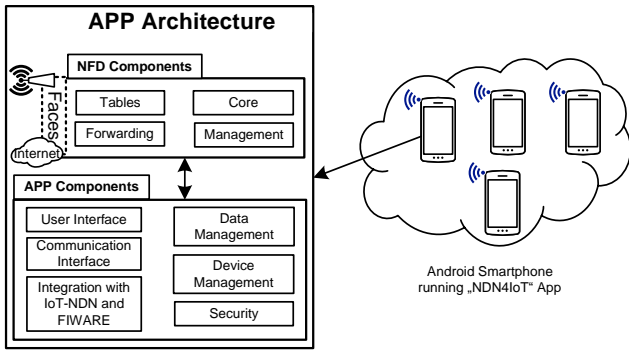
APP Architecture

NFD Components

Faces

Internet

Tables

Core

Forwarding

Management

APP Components

User Interface

Communication Interface

Integration with IoT-NDN and FIWARE

Data Management

Device Management

Security

Android Smartphone running „NDN4IoT“ App